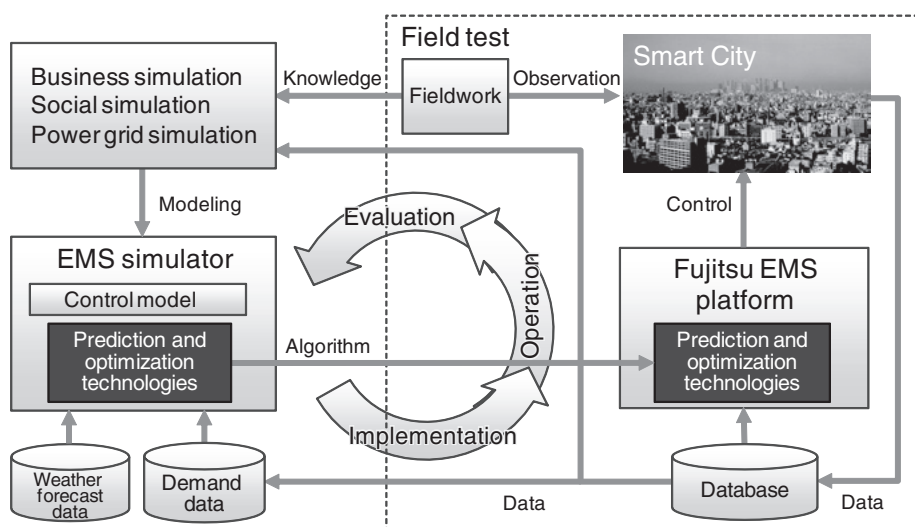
Field test

Business simulation
Social simulation
Power grid simulation

Knowledge

Fieldwork

Observation

Smart City

Modeling

Evaluation

Control

EMS simulator

Control model

Prediction and optimization technologies

Operation

Fujitsu EMS platform

Algorithm

Prediction and optimization technologies

Implementation

Weather forecast data

Demand data

Data

Database

Data